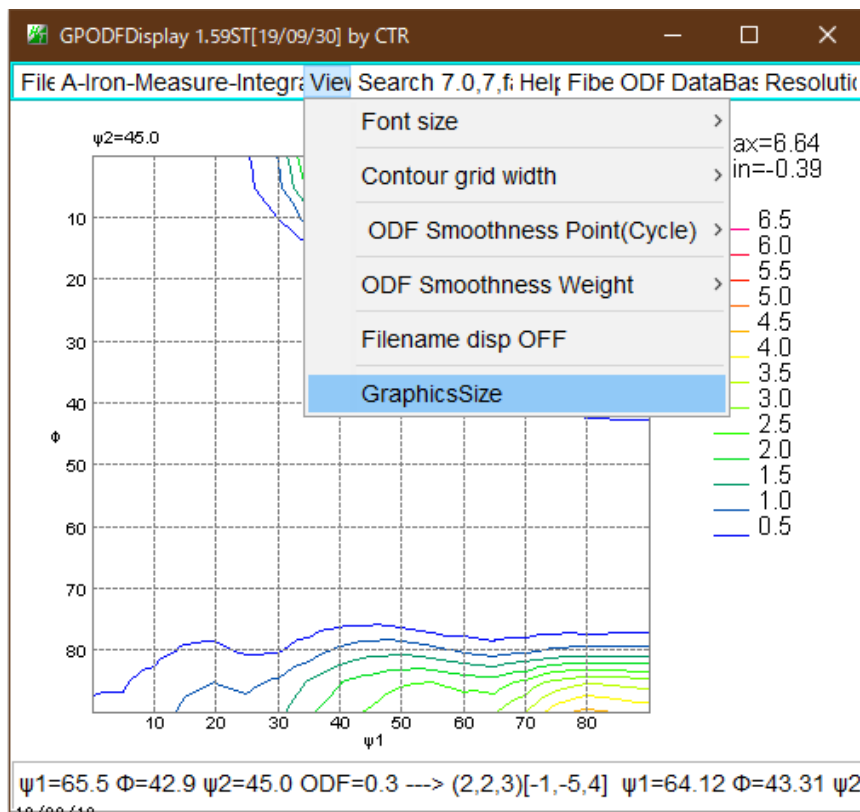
GPODFDisplay 1.59ST[19/09/30] by CTR

File A-Iron-Measure-Integra View Search 7.0,7,fi Help Fibe ODF DataBas Resolutio

Font size
Contour grid width
ODF Smoothness Point(Cycle)
ODF Smoothness Weight
Filename disp OFF
GraphicsSize

ψ2=45.0

ax=6.64
in=-0.39

6.5
6.0
5.5
5.0
4.5
4.0
3.5
3.0
2.5
2.0
1.5
1.0
0.5

10
20
30
40
Φ
50
60
70
80

10 20 30 40 50 60 70 80
ψ1

ψ1=65.5 Φ=42.9 ψ2=45.0 ODF=0.3 ---> (2,2,3)[-1,-5,4] ψ1=64.12 Φ=43.31 ψ2